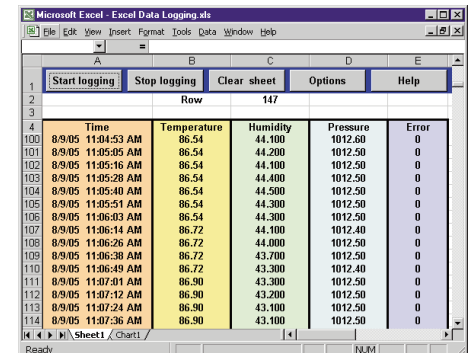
Microsoft Excel - Excel Data Logging.xls

File Edit View Insert Format Tools Data Window Help

=

| | A | B | C | D | E |
|---|---|---|---|---|---|
| 1 | Start logging | Stop logging | Clear sheet | Options | Help |
| 2 | | Row | 147 | | |
| 3 | | | | | |
| 4 | Time | Temperature | Humidity | Pressure | Error |
| 100 | 8/9/05 11:04:53 AM | 86.54 | 44.100 | 1012.60 | 0 |
| 101 | 8/9/05 11:05:05 AM | 86.54 | 44.200 | 1012.50 | 0 |
| 102 | 8/9/05 11:05:16 AM | 86.54 | 44.100 | 1012.50 | 0 |
| 103 | 8/9/05 11:05:28 AM | 86.54 | 44.400 | 1012.50 | 0 |
| 104 | 8/9/05 11:05:40 AM | 86.54 | 44.500 | 1012.50 | 0 |
| 105 | 8/9/05 11:05:51 AM | 86.54 | 44.300 | 1012.50 | 0 |
| 106 | 8/9/05 11:06:03 AM | 86.54 | 44.300 | 1012.50 | 0 |
| 107 | 8/9/05 11:06:14 AM | 86.72 | 44.100 | 1012.40 | 0 |
| 108 | 8/9/05 11:06:26 AM | 86.72 | 44.000 | 1012.50 | 0 |
| 109 | 8/9/05 11:06:38 AM | 86.72 | 43.700 | 1012.50 | 0 |
| 110 | 8/9/05 11:06:49 AM | 86.72 | 43.300 | 1012.40 | 0 |
| 111 | 8/9/05 11:07:01 AM | 86.90 | 43.300 | 1012.50 | 0 |
| 112 | 8/9/05 11:07:12 AM | 86.90 | 43.200 | 1012.50 | 0 |
| 113 | 8/9/05 11:07:24 AM | 86.90 | 43.100 | 1012.50 | 0 |
| 114 | 8/9/05 11:07:36 AM | 86.90 | 43.100 | 1012.50 | 0 |

Sheet1 / Chart1 /

Ready NUM